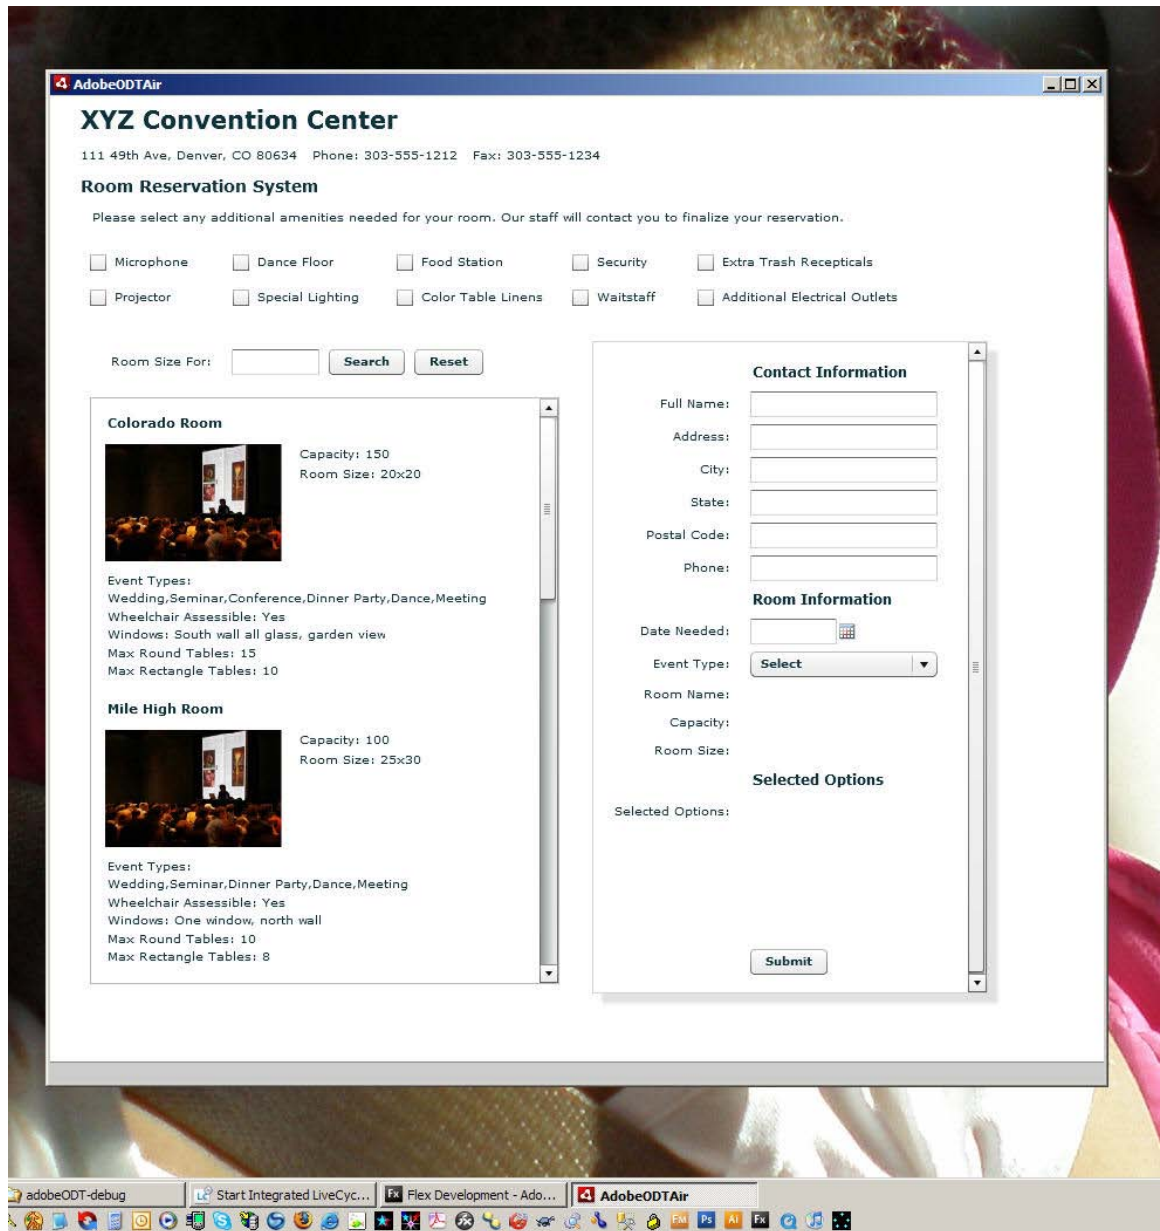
AdobeODTAir

XYZ Convention Center

111 49th Ave, Denver, CO 80634 Phone: 303-555-1212 Fax: 303-555-1234

Room Reservation System

Please select any additional amenities needed for your room. Our staff will contact you to finalize your reservation.

Microphone
Dance Floor
Food Station
Security
Extra Trash Recepticals
Projector
Special Lighting
Color Table Linens
Waitstaff
Additional Electrical Outlets

Room Size For:
Search
Reset

Colorado Room

Capacity: 150
Room Size: 20x20

Event Types:
Wedding,Seminar,Conference,Dinner Party,Dance,Meeting
Wheelchair Assessible: Yes
Windows: South wall all glass, garden view
Max Round Tables: 15
Max Rectangle Tables: 10

Mile High Room

Capacity: 100
Room Size: 25x30

Event Types:
Wedding,Seminar,Dinner Party,Dance,Meeting
Wheelchair Assessible: Yes
Windows: One window, north wall
Max Round Tables: 10
Max Rectangle Tables: 8

Contact Information

Full Name:
Address:
City:
State:
Postal Code:
Phone:

Room Information

Date Needed:
Event Type: Select
Room Name:
Capacity:
Room Size:

Selected Options

Selected Options:

Submit

adobeODT-debug
Start Integrated LiveCyc...
Flex Development - Ado...
AdobeODTAir